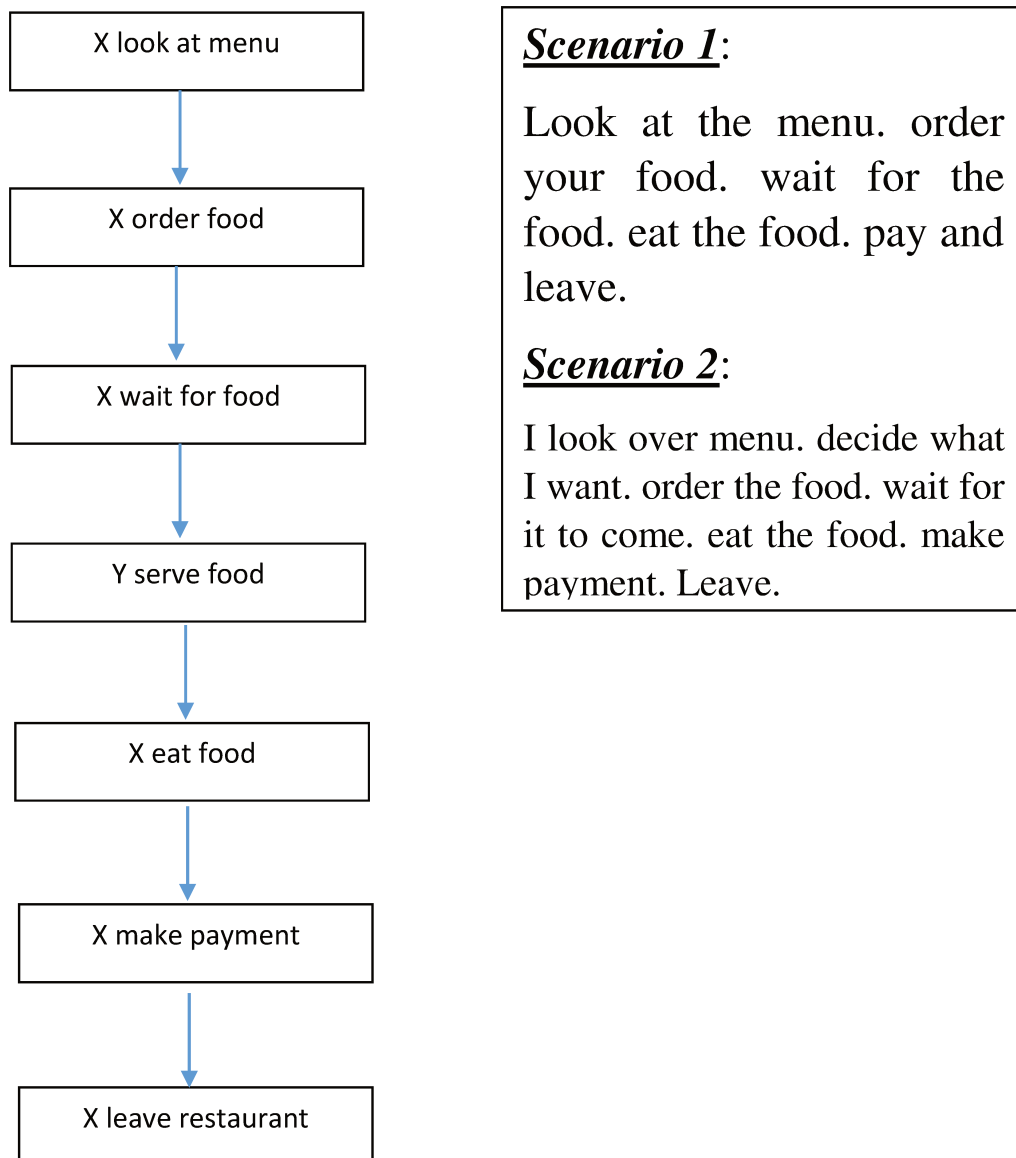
X look at menu

X order food

X wait for food

Y serve food

X eat food

X make payment

X leave restaurant

***Scenario 1***:

Look at the menu. order your food. wait for the food. eat the food. pay and leave.

***Scenario 2***:

I look over menu. decide what I want. order the food. wait for it to come. eat the food. make payment. Leave.